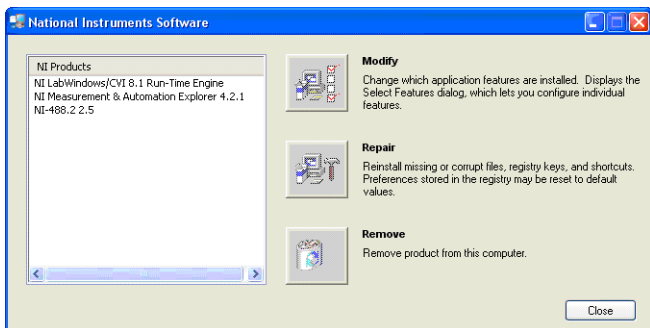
National Instruments Software

NI Products
NI LabWindows/CVI 8.1 Run-Time Engine
NI Measurement & Automation Explorer 4.2.1
NI-488.2 2.5

Modify
Change which application features are installed. Displays the Select Features dialog, which lets you configure individual features.

Repair
Reinstall missing or corrupt files, registry keys, and shortcuts. Preferences stored in the registry may be reset to default values.

Remove
Remove product from this computer.

Close